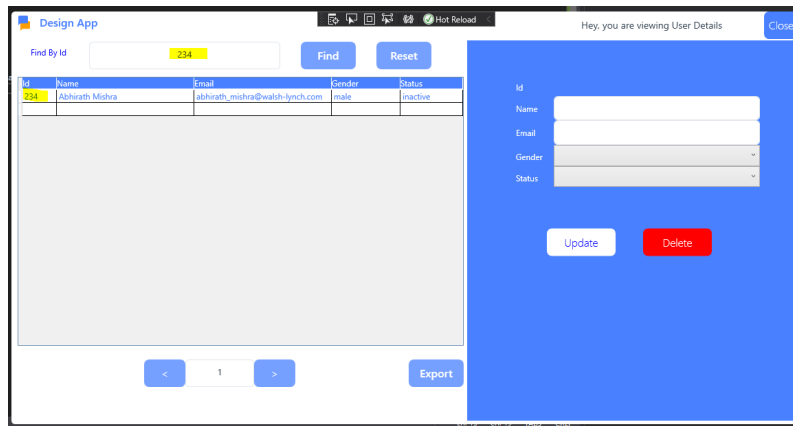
Design App

Hot Reload

Hey, you are viewing User Details

Close

Find By Id

234

Find

Reset

| Id | Name | Email | Gender | Status |
|---|---|---|---|---|
| 234 | Abhirath Mishra | abhirath_mishra@walsh-lynch.com | male | inactive |
| | | | | |

<

1

>

Export

Id

Name

Email

Gender

Status

Update

Delete